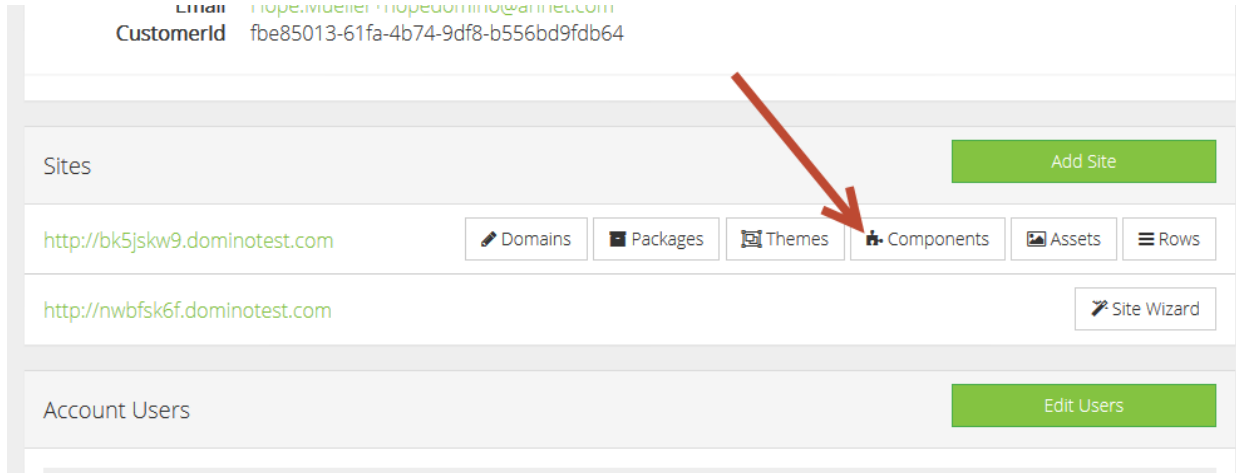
Email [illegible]
CustomerId fbe85013-61fa-4b74-9df8-b556bd9fdb64

Sites
Add Site

http://bk5jskw9.dominotest.com
Domains
Packages
Themes
Components
Assets
Rows

http://nwbfsk6f.dominotest.com
Site Wizard

Account Users
Edit Users